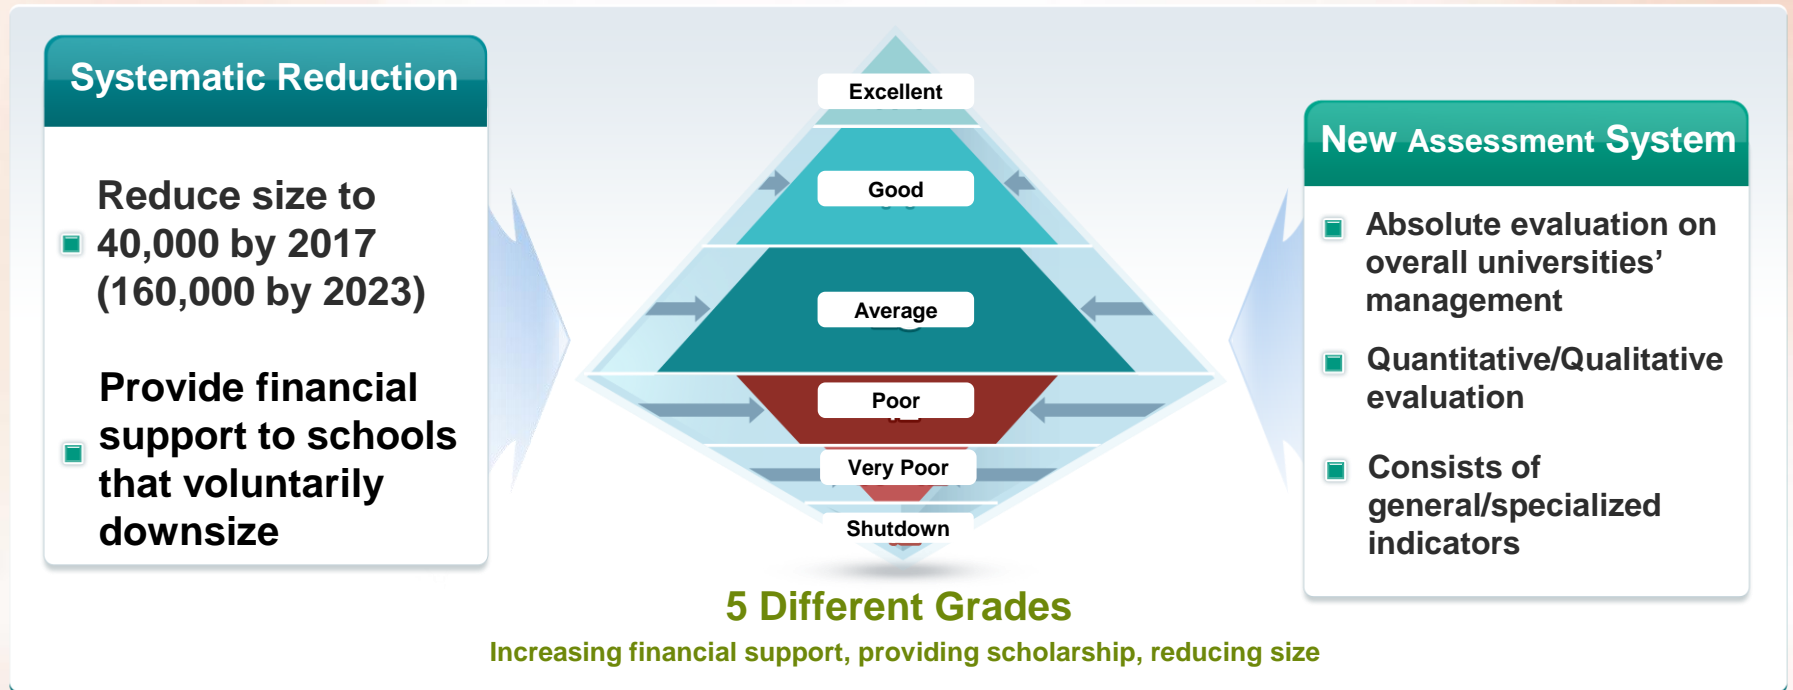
Systematic Reduction

Reduce size to 40,000 by 2017 (160,000 by 2023)

Provide financial support to schools that voluntarily downsize

Excellent

Good

Average

Poor

Very Poor

Shutdown

5 Different Grades

Increasing financial support, providing scholarship, reducing size

New Assessment System

Absolute evaluation on overall universities' management

Quantitative/Qualitative evaluation

Consists of general/specialized indicators